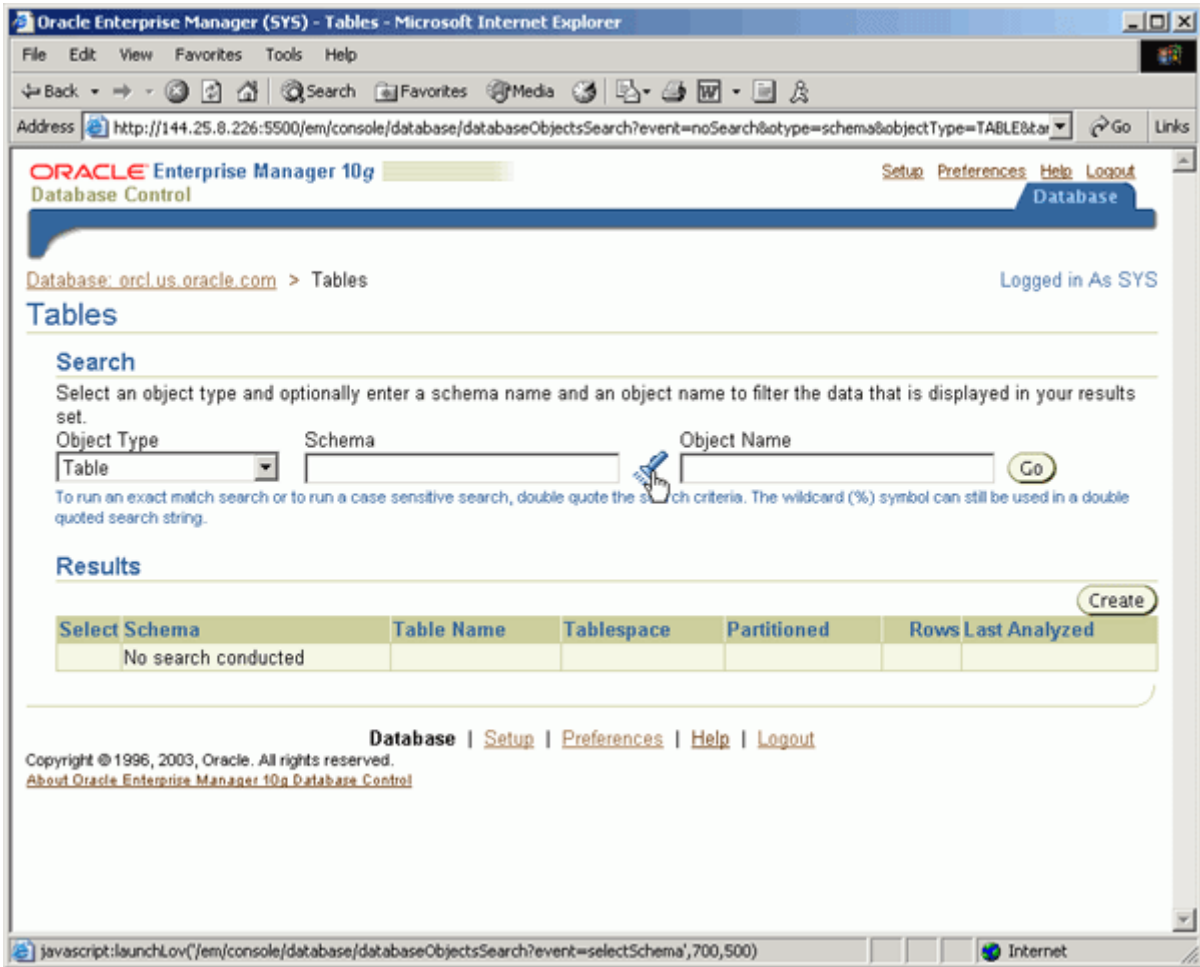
Oracle Enterprise Manager (SYS) - Tables - Microsoft Internet Explorer

File Edit View Favorites Tools Help

Back Search Favorites Media

Address http://144.25.8.226:5500/em/console/database/databaseObjectsSearch?event=noSearch&otype=schema&objectType=TABLE&ta Go Links

ORACLE Enterprise Manager 10g
Database Control

Setup Preferences Help Logout

Database

Database: orcl.us.oracle.com > Tables

Logged in As SYS

Tables

Search

Select an object type and optionally enter a schema name and an object name to filter the data that is displayed in your results set.

Object Type
Table

Schema

Object Name

Go

To run an exact match search or to run a case sensitive search, double quote the s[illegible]ch criteria. The wildcard (%) symbol can still be used in a double quoted search string.

Results

Create

| Select | Schema | Table Name | Tablespace | Partitioned | Rows | Last Analyzed |
|---|---|---|---|---|---|---|
| | No search conducted | | | | | |

Database | Setup | Preferences | Help | Logout

Copyright © 1996, 2003, Oracle. All rights reserved.
About Oracle Enterprise Manager 10g Database Control

javascript:launchLov('/em/console/database/databaseObjectsSearch?event=selectSchema',700,500)

Internet